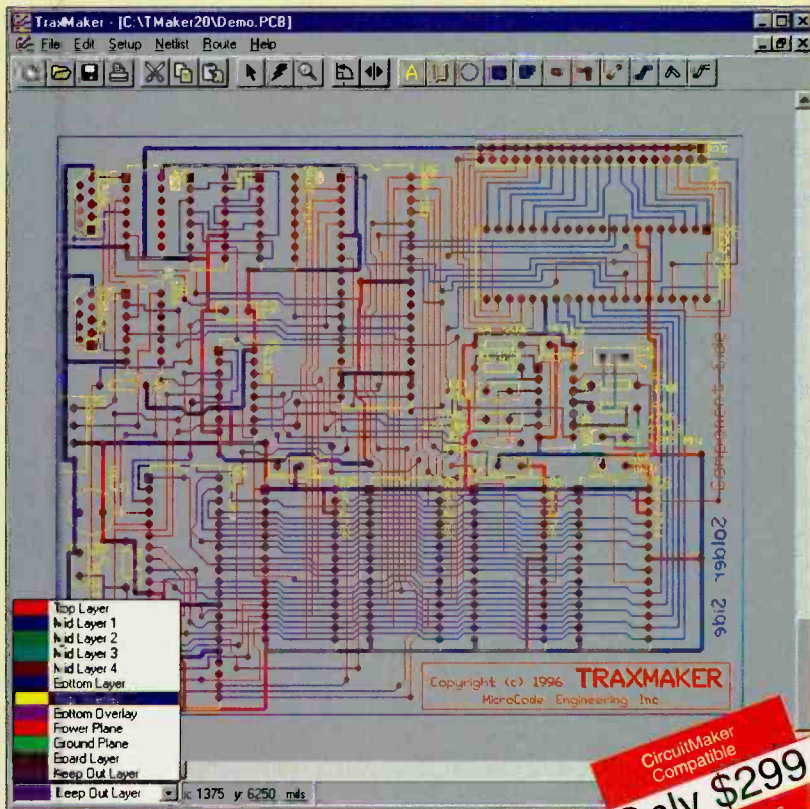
TraxMaker - [C:\TMaker20\Demo.PCB]

File Edit Setup Netlist Route Help

Component Side

Solder Side

Copyright (c) 1996 TRAXMAKER
MicroCode Engineering Inc

Top Layer
Mid Layer 1
Mid Layer 2
Mid Layer 3
Mid Layer 4
Bottom Layer
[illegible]
Bottom Overlay
Power Plane
Ground Plane
Board Layer
Keep Out Layer

Keep Out Layer
x 1375 y 6250 mils

CircuitMaker Compatible

Only $299